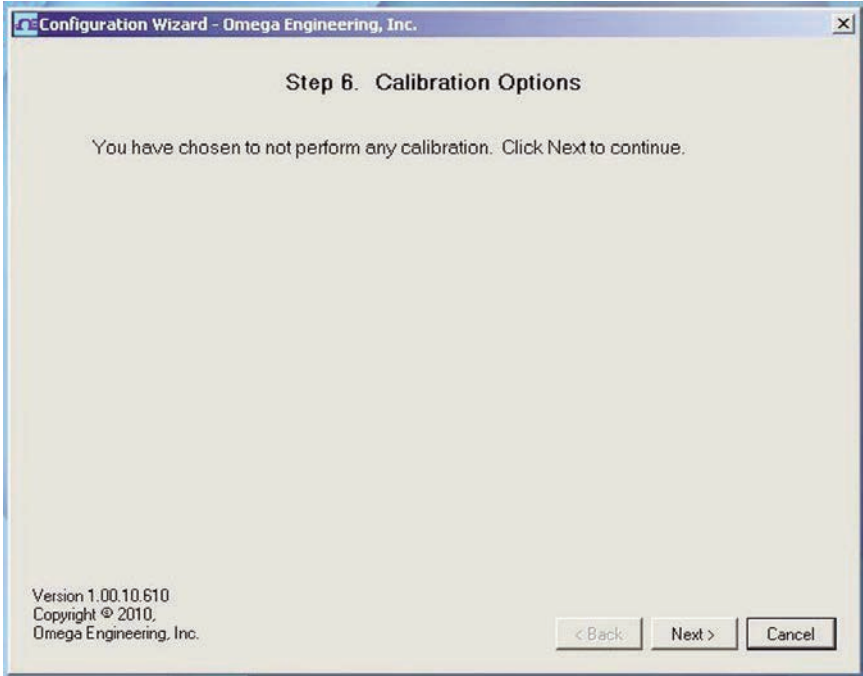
Configuration Wizard - Omega Engineering, Inc.

Step 6. Calibration Options

You have chosen to not perform any calibration. Click Next to continue.

Version 1.00.10.610
Copyright © 2010,
Omega Engineering, Inc.

< Back
Next >
Cancel